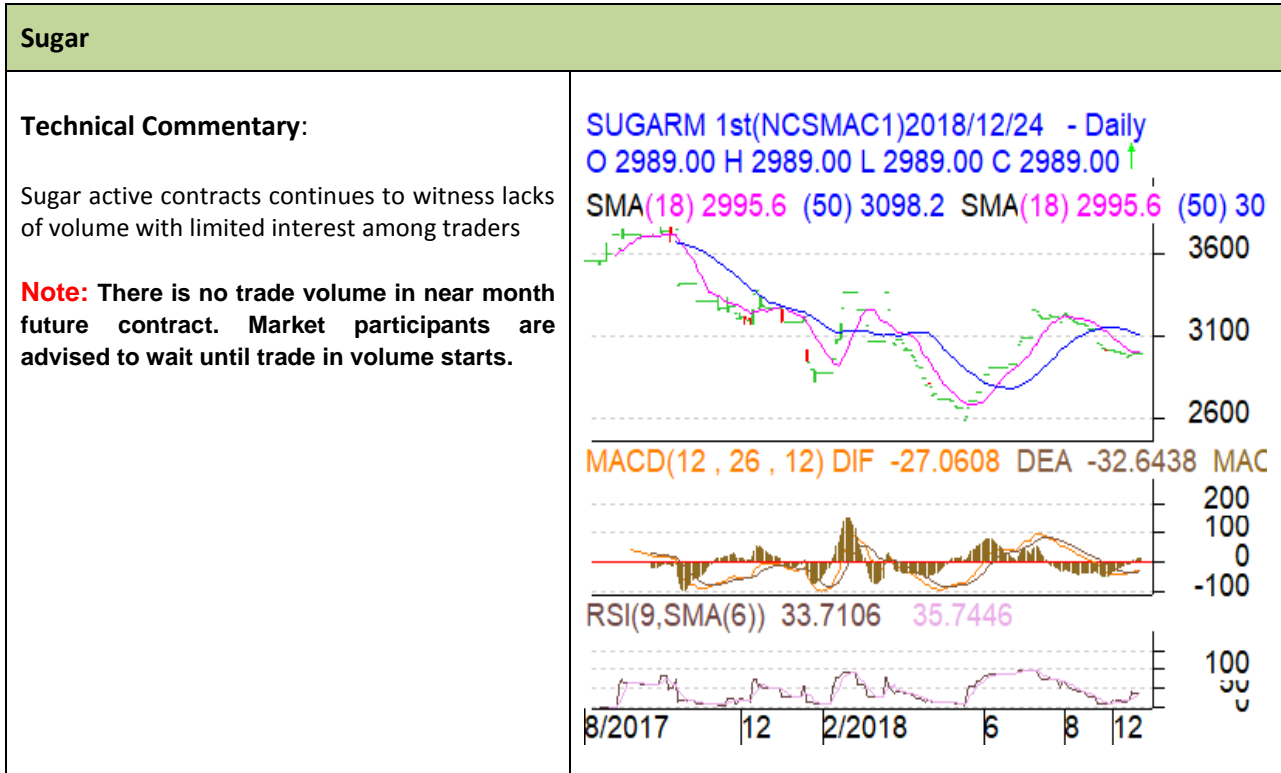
Sugar

Technical Commentary:

Sugar active contracts continues to witness lacks of volume with limited interest among traders

Note: There is no trade volume in near month future contract. Market participants are advised to wait until trade in volume starts.

SUGARM 1st(NCSMAC1)2018/12/24 - Daily
O 2989.00 H 2989.00 L 2989.00 C 2989.00
SMA(18) 2995.6 (50) 3098.2 SMA(18) 2995.6 (50) 30
3600
3100
2600
MACD(12 , 26 , 12) DIF -27.0608 DEA -32.6438 MAC
200
100
0
-100
RSI(9,SMA(6)) 33.7106 35.7446
100
50
0
8/2017 12 2/2018 6 8 12